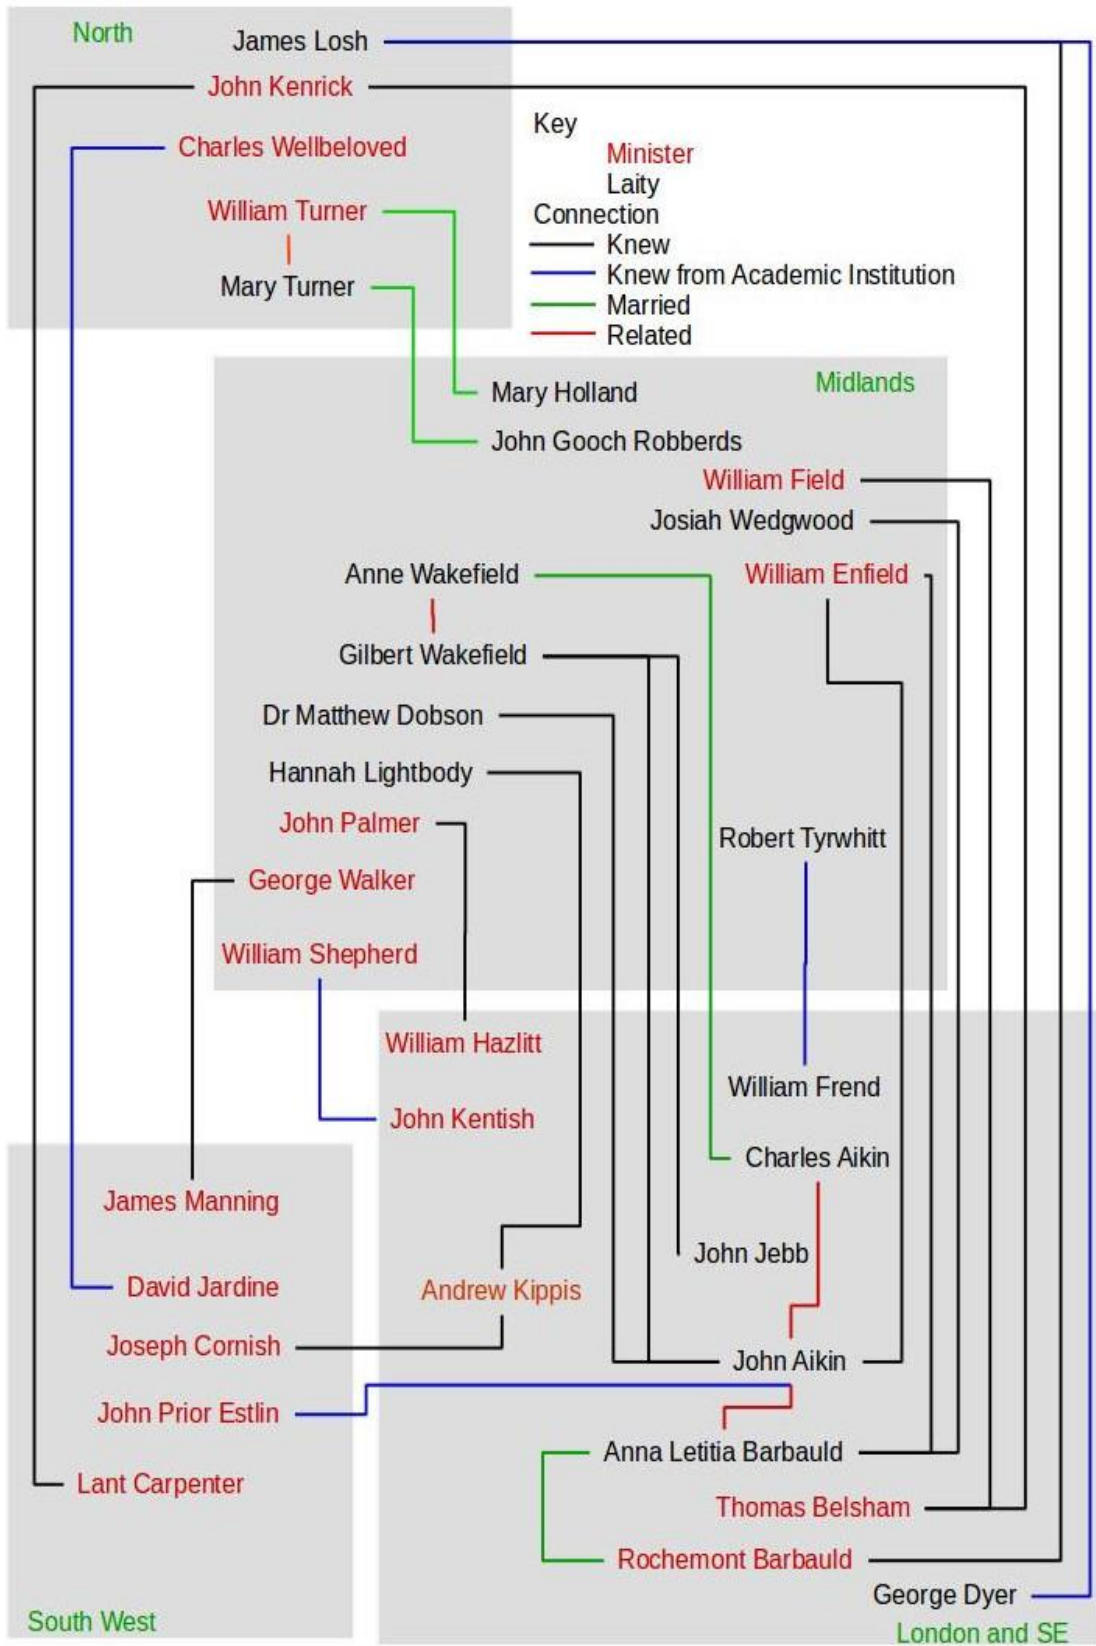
North
James Losh
John Kenrick
Charles Wellbeloved
William Turner
Mary Turner

Key
Minister
Laity
Connection
Knew
Knew from Academic Institution
Married
Related

Mary Holland
Midlands
John Gooch Robberds
William Field
Josiah Wedgwood
Anne Wakefield
William Enfield
Gilbert Wakefield
Dr Matthew Dobson
Hannah Lightbody
John Palmer
Robert Tyrwhitt
George Walker
William Shepherd
William Hazlitt
William Frend
John Kentish
Charles Aikin
James Manning
John Jebb
David Jardine
Andrew Kippis
Joseph Cornish
John Aikin
John Prior Estlin
Anna Letitia Barbauld
Lant Carpenter
Thomas Belsham
Rochemont Barbauld
George Dyer
South West
London and SE